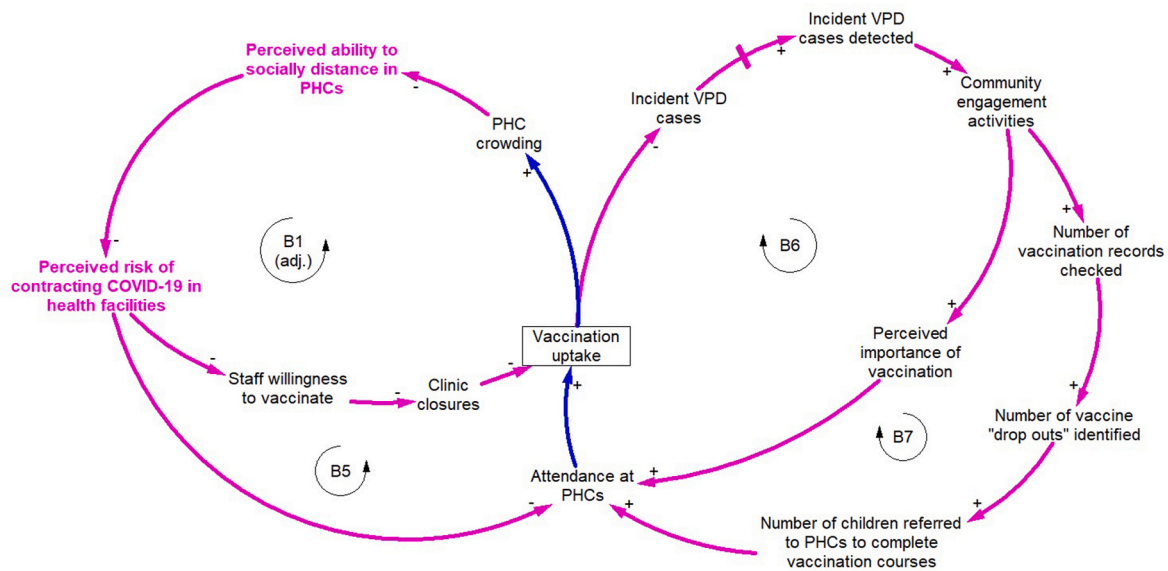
Perceived ability to socially distance in PHCs

-

PHC crowding

+

Incident VPD cases detected

+

+

Community engagement activities

Incident VPD cases

-

-

B1 (adj.)

B6

+

Number of vaccination records checked

Perceived risk of contracting COVID-19 in health facilities

+

Perceived importance of vaccination

Vaccination uptake

-

-

+

Staff willingness to vaccinate

-

Clinic closures

+

Number of vaccine "drop outs" identified

B7

B5

Attendance at PHCs

+

-

+

+

Number of children referred to PHCs to complete vaccination courses